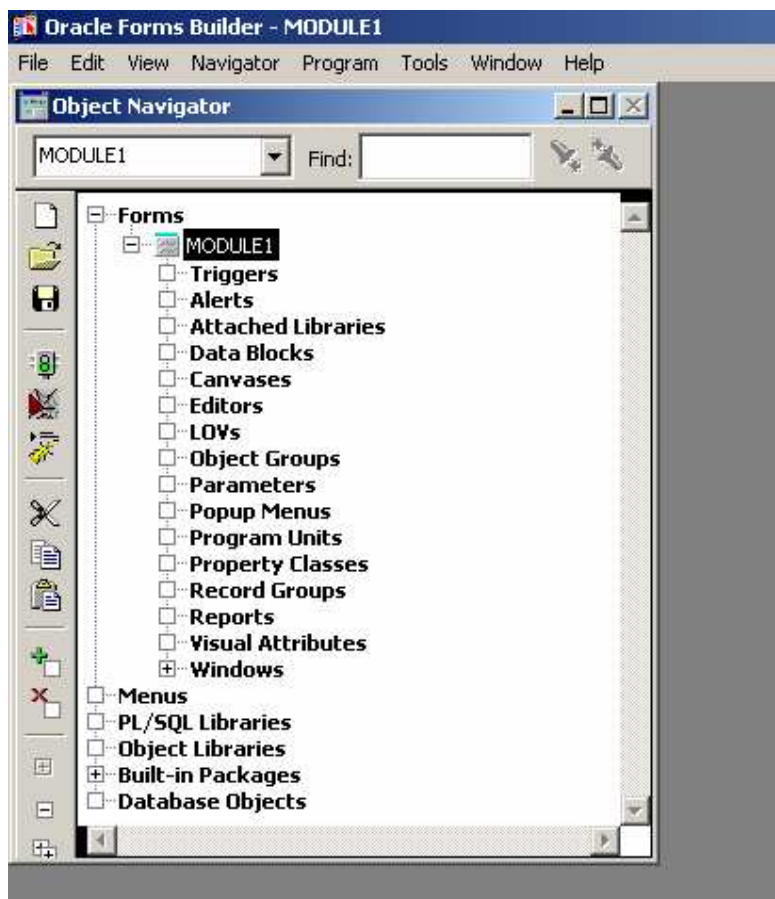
Oracle Forms Builder - MODULE1
File Edit View Navigator Program Tools Window Help
Object Navigator
MODULE1
Find:

Forms
MODULE1
Triggers
Alerts
Attached Libraries
Data Blocks
Canvases
Editors
LOVs
Object Groups
Parameters
Popup Menus
Program Units
Property Classes
Record Groups
Reports
Visual Attributes
Windows
Menus
PL/SQL Libraries
Object Libraries
Built-in Packages
Database Objects